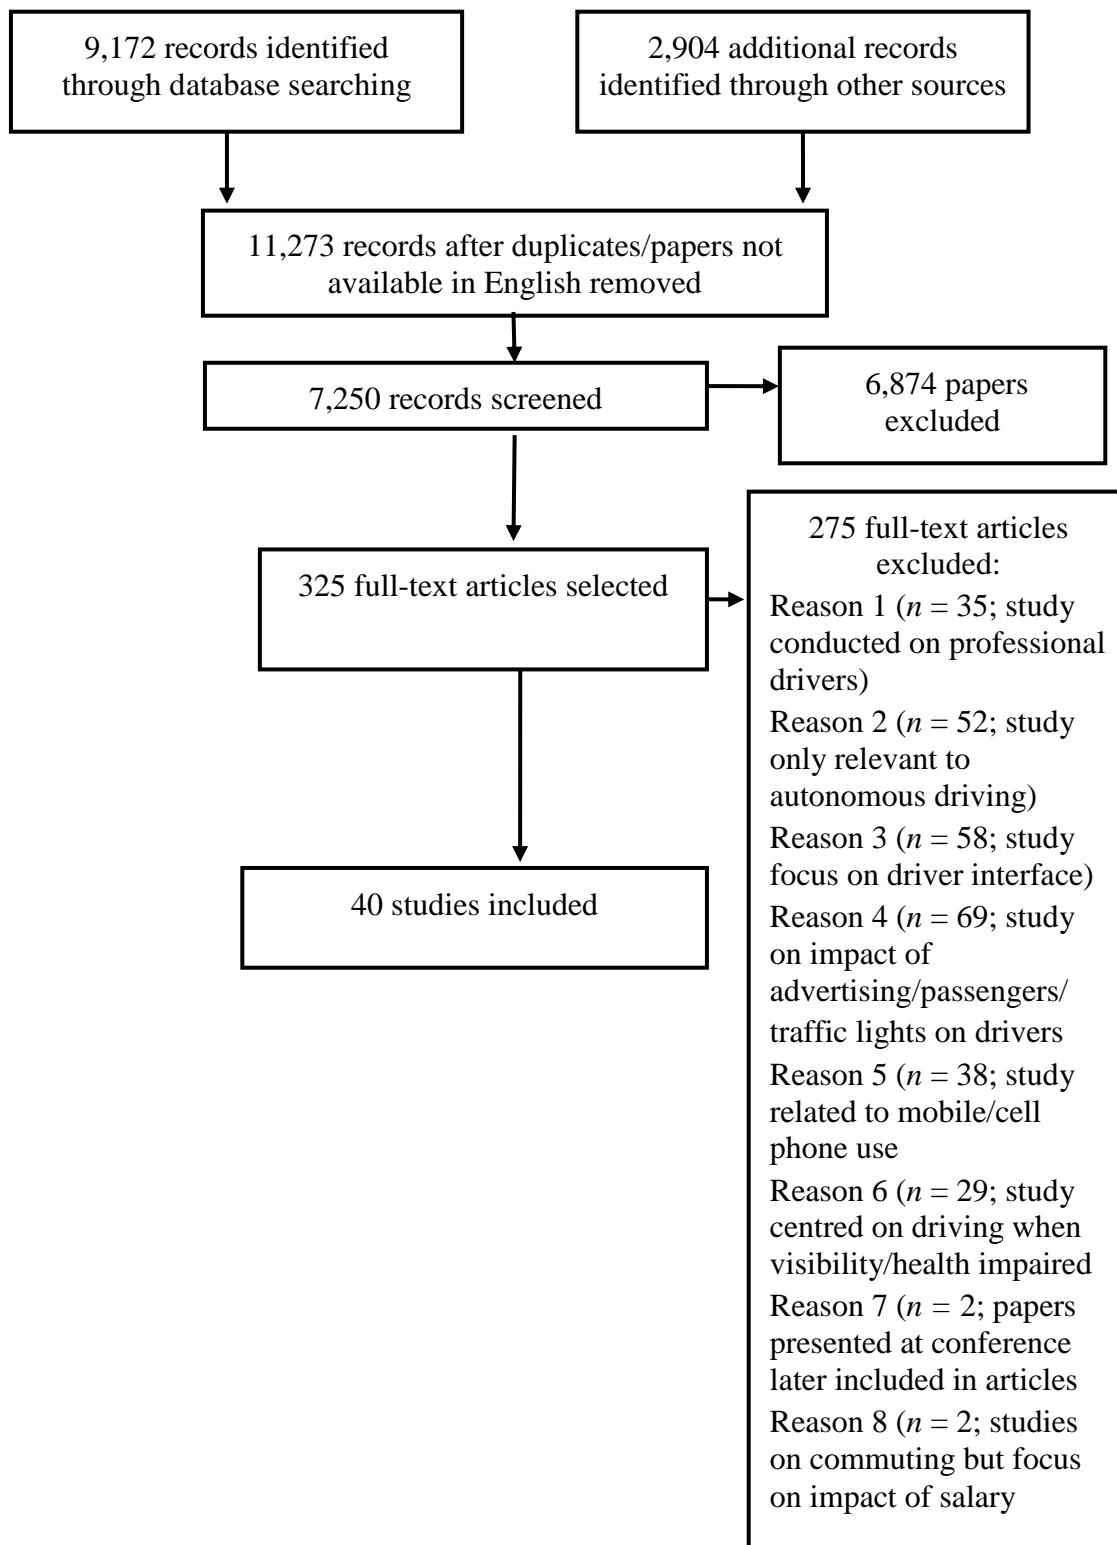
9,172 records identified through database searching

2,904 additional records identified through other sources

11,273 records after duplicates/papers not available in English removed

7,250 records screened

6,874 papers excluded

325 full-text articles selected

275 full-text articles excluded:
Reason 1 ($n$ = 35; study conducted on professional drivers)
Reason 2 ($n$ = 52; study only relevant to autonomous driving)
Reason 3 ($n$ = 58; study focus on driver interface)
Reason 4 ($n$ = 69; study on impact of advertising/passengers/ traffic lights on drivers
Reason 5 ($n$ = 38; study related to mobile/cell phone use
Reason 6 ($n$ = 29; study centred on driving when visibility/health impaired
Reason 7 ($n$ = 2; papers presented at conference later included in articles
Reason 8 ($n$ = 2; studies on commuting but focus on impact of salary

40 studies included